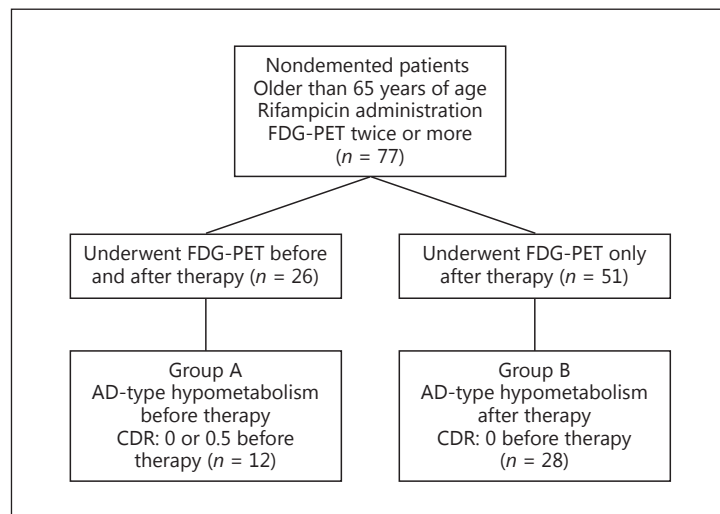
Nondemented patients
Older than 65 years of age
Rifampicin administration
FDG-PET twice or more
($n$ = 77)

Underwent FDG-PET before and after therapy ($n$ = 26)

Underwent FDG-PET only after therapy ($n$ = 51)

Group A
AD-type hypometabolism before therapy
CDR: 0 or 0.5 before therapy ($n$ = 12)

Group B
AD-type hypometabolism after therapy
CDR: 0 before therapy
($n$ = 28)